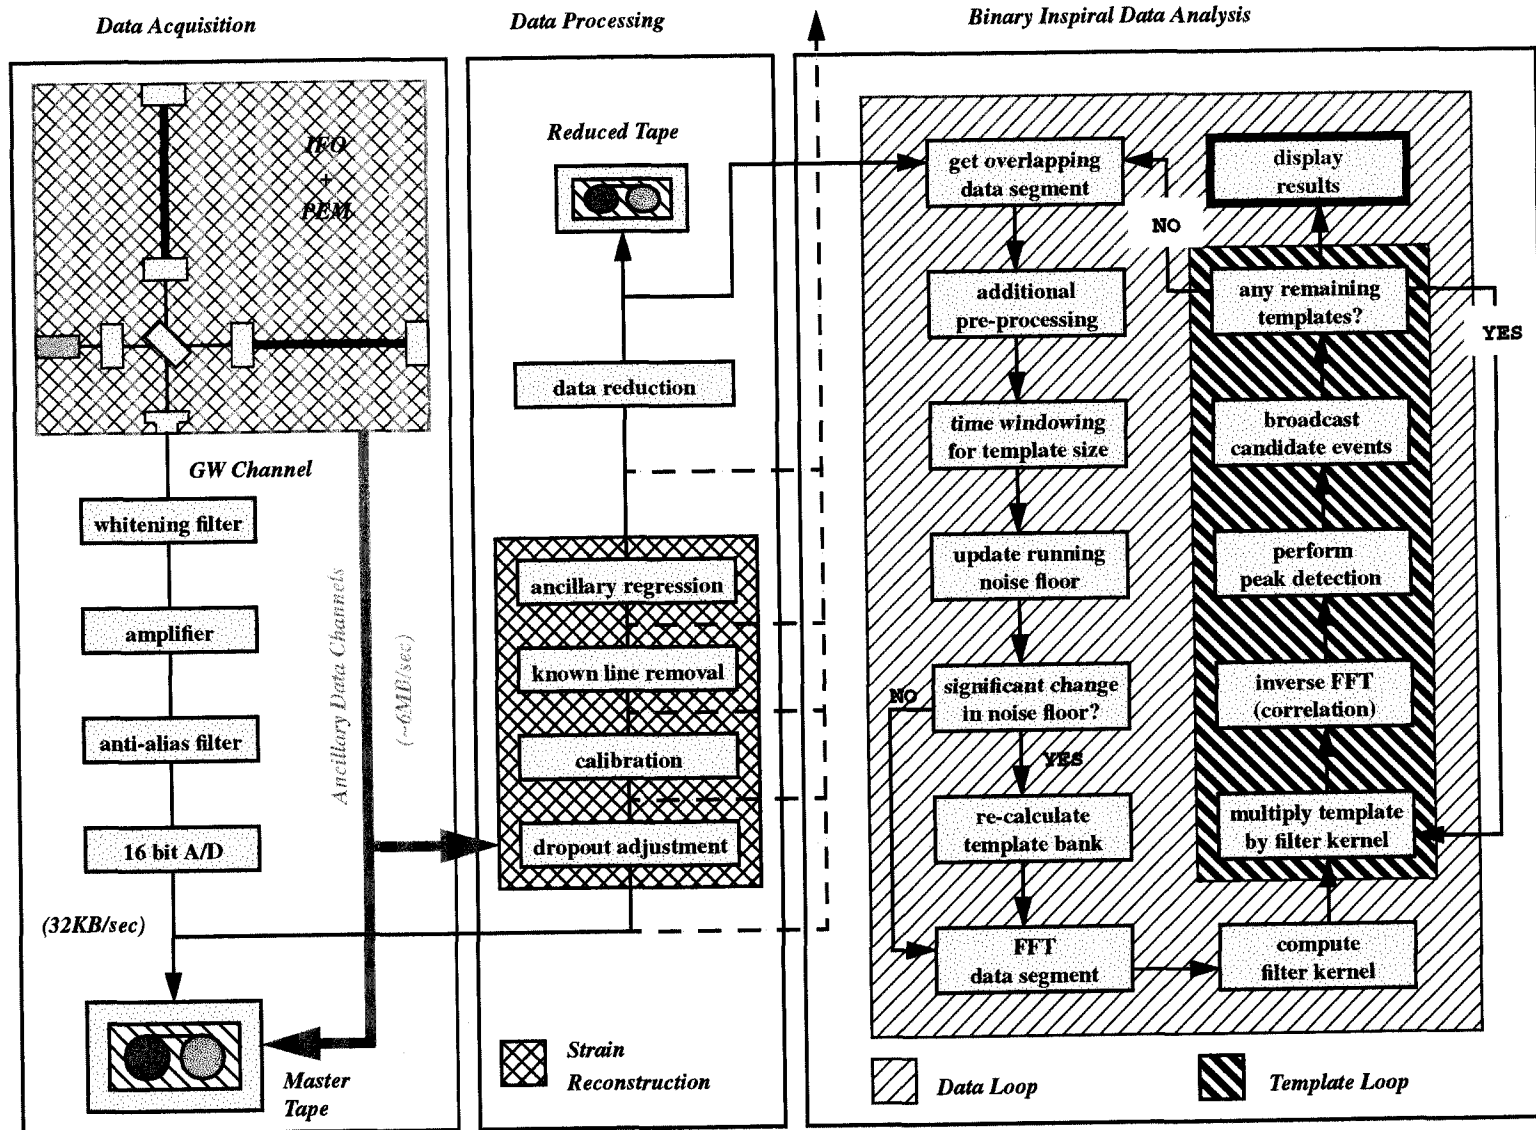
Data Acquisition

Data Processing

Binary Inspiral Data Analysis

IFO + PEM

GW Channel

whitening filter

amplifier

anti-alias filter

16 bit A/D

(32KB/sec)

Ancillary Data Channels

(~6MB/sec)

Master Tape

Reduced Tape

data reduction

ancillary regression

known line removal

calibration

dropout adjustment

Strain Reconstruction

get overlapping data segment

additional pre-processing

time windowing for template size

update running noise floor

significant change in noise floor?

NO

YES

re-calculate template bank

FFT data segment

compute filter kernel

display results

NO

any remaining templates?

YES

broadcast candidate events

perform peak detection

inverse FFT (correlation)

multiply template by filter kernel

Data Loop

Template Loop